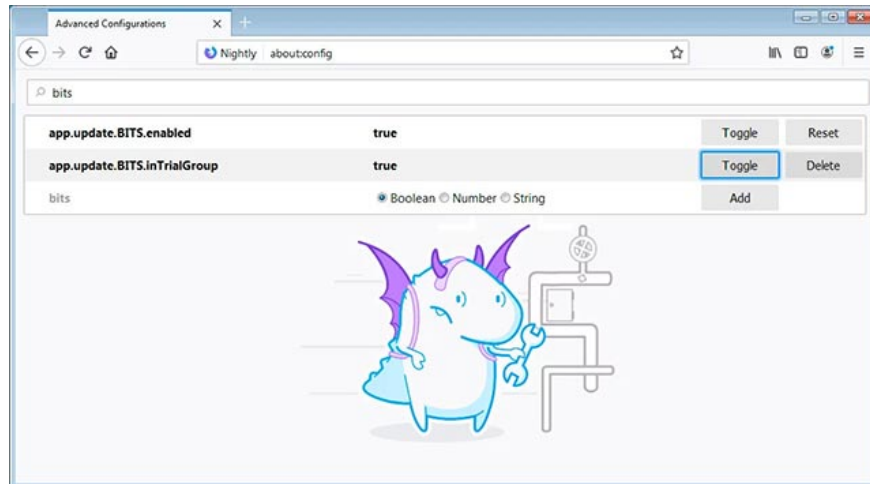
Advanced Configurations ×

Nightly about:config

bits

| app.update.BITS.enabled | true | Toggle | Reset |
|---|---|---|---|
| app.update.BITS.inTrialGroup | true | Toggle | Delete |
| bits | Boolean Number String | Add | |